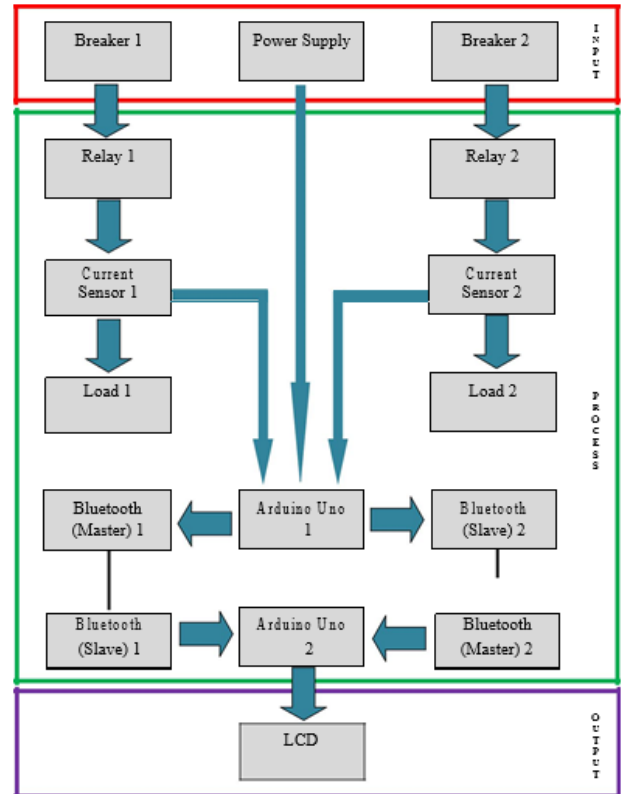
Breaker 1

Power Supply

Breaker 2

INPUT

Relay 1

Relay 2

Current Sensor 1

Current Sensor 2

Load 1

Load 2

PROCESS

Bluetooth (Master) 1

Arduino Uno 1

Bluetooth (Slave) 2

Bluetooth (Slave) 1

Arduino Uno 2

Bluetooth (Master) 2

LCD

OUTPUT